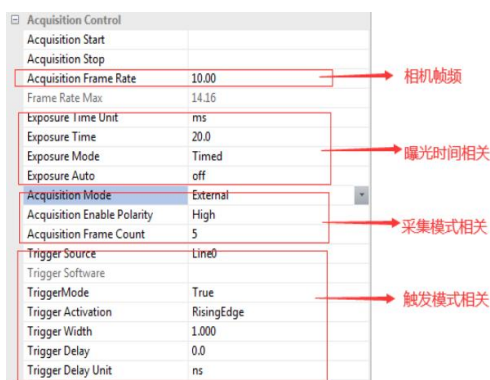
⊟ Acquisition Control

| | |
|---|---|
| Acquisition Start | |
| Acquisition Stop | |
| Acquisition Frame Rate | 10.00 |
| Frame Rate Max | 14.16 |
| Exposure Time Unit | ms |
| Exposure Time | 20.0 |
| Exposure Mode | Timed |
| Exposure Auto | off |
| Acquisition Mode | External |
| Acquisition Enable Polarity | High |
| Acquisition Frame Count | 5 |
| Trigger Source | Line0 |
| Trigger Software | |
| TriggerMode | True |
| Trigger Activation | RisingEdge |
| Trigger Width | 1.000 |
| Trigger Delay | 0.0 |
| Trigger Delay Unit | ns |

相机帧频

曝光时间相关

采集模式相关

触发模式相关